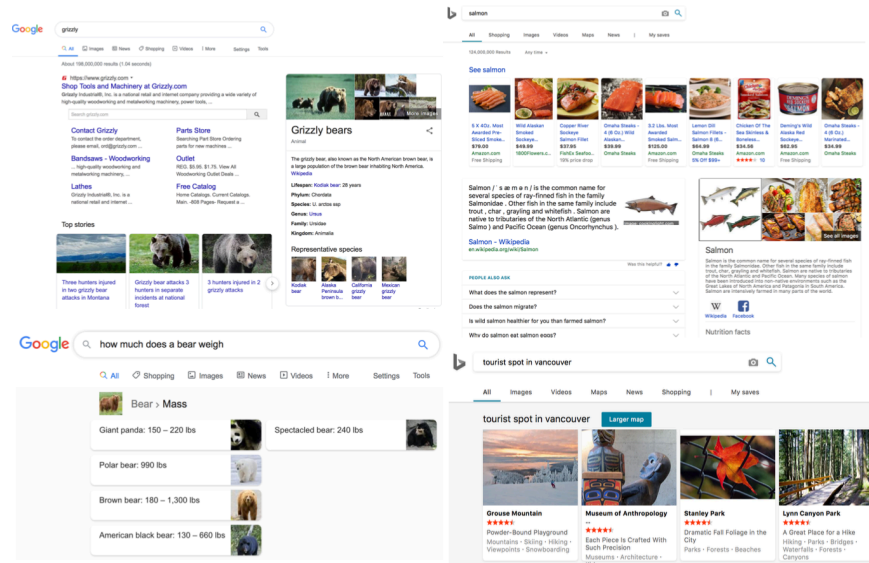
Google grizzly

All Images News Shopping Videos More Settings Tools

About 198,000,000 results (1.04 seconds)

https://www.grizzly.com
Shop Tools and Machinery at Grizzly.com
Grizzly Industrial®, Inc. is a national retail and internet company providing a wide variety of high-quality woodworking and metalworking machinery, power tools, ...

Search grizzly.com

Contact Grizzly
To contact the order department, please email, snl@grizzly.com ...

Parts Store
Searching Part Store Ordering parts for new machines ...

Bandsaws - Woodworking
... high-quality woodworking and metalworking machinery ...

Outlet
REG. $6.95. $1.75. View All Woodworking Outlet Deals ...

Lathes
Grizzly Industrial®, Inc. is a national retail and internet ...

Free Catalog
Home Catalogs. Current Catalog. Main. -608 Pages- Request a ...

Top stories

Three hunters injured in two grizzly bear attacks in Montana

Grizzly bear attacks 3 hunters in separate incidents at national forest

3 hunters injured in 2 grizzly attacks

Grizzly bears
Animal

The grizzly bear, also known as the North American brown bear, is a large population of the brown bear inhabiting North America. Wikipedia

Lifespan: Kodiak bear: 26 years
Phylum: Chordata
Species: U. arctos ssp
Genus: Ursus
Family: Ursidae
Kingdom: Animalia

Representative species

Kodiak bear
Alaska Peninsula brown b...
California grizzly bear
Mexican grizzly bear

More images

salmon

All Shopping Images Videos Maps News | My saves

124,000,000 Results Any time

See salmon

6 X 4Oz. Most Awarded Pre-Sliced Smoke... $78.00 Amazon.com Free Shipping
Wild Alaskan Smoked Sockeye Salmon... $49.99 1800Flowers.c...
Copper River Sockeye Salmon Fillet $29.95 FishEx Seafoo... 19% price drop
Omaha Steaks 4 (6 Oz.) Wild Alaskan Sockeye... $59.99 Omaha Steaks
3.2 Lbs. Most Awarded Smoked Salm... $125.00 Amazon.com Free Shipping
Lemon Dill Salmon Fillets - Salmon 8 (8... $64.99 Omaha Steaks 5% Off $99+
Chicken Of The Sea Skinless & Boneless... $89.95 Amazon.com 10
Deming's Wild Alaska Red Sockeye... $62.95 Amazon.com Free Shipping
Omaha Steaks 4 (5 Oz.) Marinated... $34.99 Omaha Steaks

Salmon / ˈ s æ m ə n / is the common name for several species of ray-finned fish in the family Salmonidae . Other fish in the same family include trout , char , grayling and whitefish . Salmon are native to tributaries of the North Atlantic (genus Salmo ) and Pacific Ocean (genus Oncorhynchus ).

Salmon – Wikipedia
en.wikipedia.org/wiki/Salmon

Was this helpful?

PEOPLE ALSO ASK
What does the salmon represent?
Does the salmon migrate?
Is wild salmon healthier for you than farmed salmon?
Why do salmon eat salmon eggs?

See all images

Salmon
Salmon is the common name for several species of ray-finned fish in the family Salmonidae. Other fish in the same family include trout, char, grayling and whitefish. Salmon are native to tributaries of the North Atlantic and Pacific Ocean. Many species of salmon have been introduced into non-native environments such as the Great Lakes of North America and Patagonia in South America. Salmon are intensively farmed in many parts of the world.

Wikipedia Facebook

Nutrition facts

Google how much does a bear weigh

All Shopping Images News Videos More Settings Tools

Bear › Mass

Giant panda: 150 – 220 lbs
Spectacled bear: 240 lbs
Polar bear: 990 lbs
Brown bear: 180 – 1,300 lbs
American black bear: 130 – 660 lbs

tourist spot in vancouver

All Images Videos Maps News Shopping | My saves

tourist spot in vancouver Larger map

Grouse Mountain
Powder-Bound Playground
Mountains · Skiing · Hiking · Viewpoints · Snowboarding

Museum of Anthropology ...
Each Piece Is Crafted With Such Precision
Museums · Architecture ·

Stanley Park
Dramatic Fall Foliage in the City
Parks · Forests · Beaches

Lynn Canyon Park
A Great Place for a Hike
Hiking · Parks · Bridges · Waterfalls · Forests · Canyons